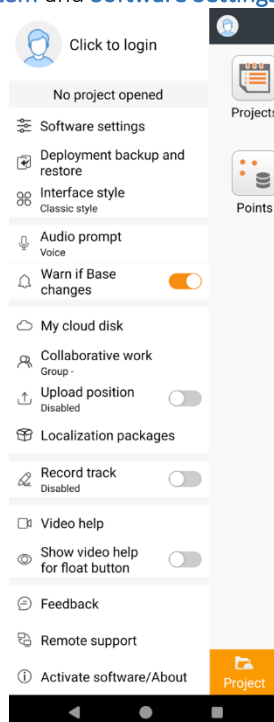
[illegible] and Software Settings

Click to login

No project opened

Software settings

Deployment backup and restore

Interface style
Classic style

Audio prompt
Voice

Warn if Base changes

My cloud disk

Collaborative work
Group -

Upload position
Disabled

Localization packages

Record track
Disabled

Video help

Show video help for float button

Feedback

Remote support

Activate software/About

Projects

Points

Project